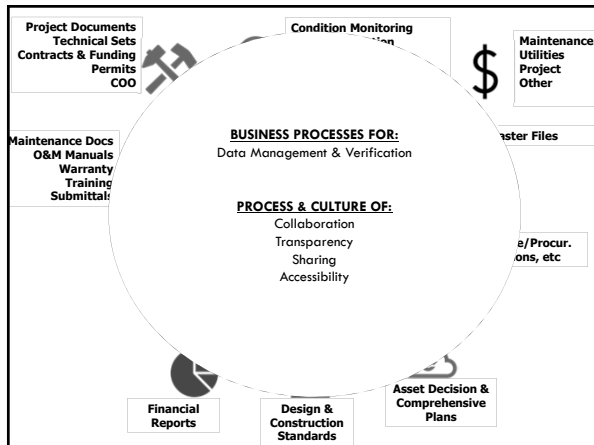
Project Documents
Technical Sets
Contracts & Funding
Permits
COO

Condition Monitoring
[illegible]

$

Maintenance
Utilities
Project
Other

Maintenance Docs
O&M Manuals
Warranty
Training
Submittals

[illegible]aster Files

BUSINESS PROCESSES FOR:
Data Management & Verification

PROCESS & CULTURE OF:
Collaboration
Transparency
Sharing
Accessibility

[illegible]e/Procur.
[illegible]ons, etc

Financial Reports

Design & Construction Standards

Asset Decision & Comprehensive Plans